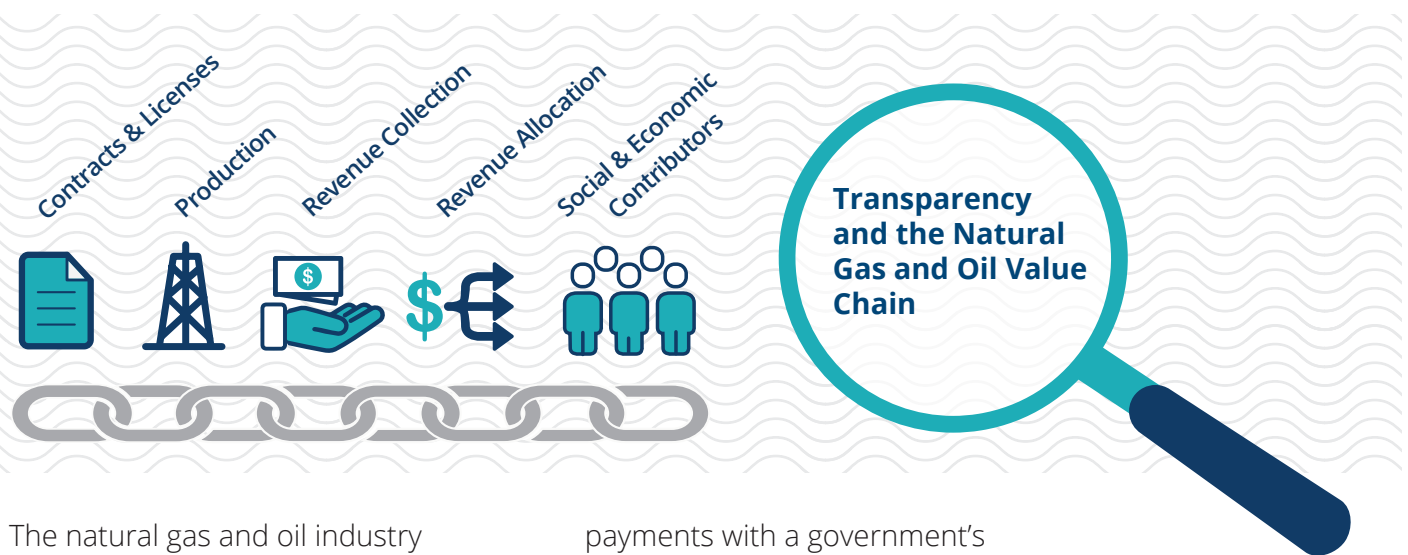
Contracts & Licenses

Production

Revenue Collection

Revenue Allocation

Social & Economic Contributors

Transparency and the Natural Gas and Oil Value Chain

$

$

The natural gas and oil industry

payments with a government's